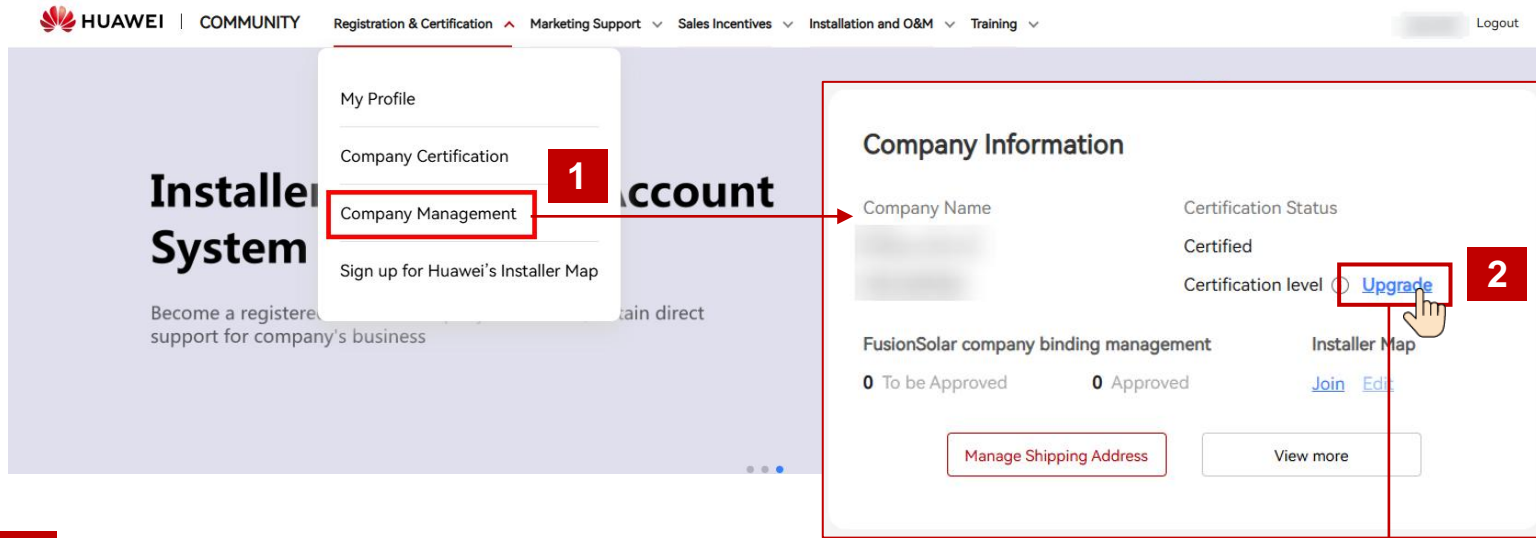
HUAWEI | COMMUNITY Registration & Certification Marketing Support Sales Incentives Installation and O&M Training Logout

My Profile
Company Certification
Company Management
Sign up for Huawei's Installer Map

1

Installer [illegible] Account System

Become a registere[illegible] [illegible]tain direct support for company's business

Company Information

Company Name
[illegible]

Certification Status
Certified
Certification level Upgrade

2

FusionSolar company binding management
0 To be Approved 0 Approved

Installer Map
Join Edit

Manage Shipping Address
View more